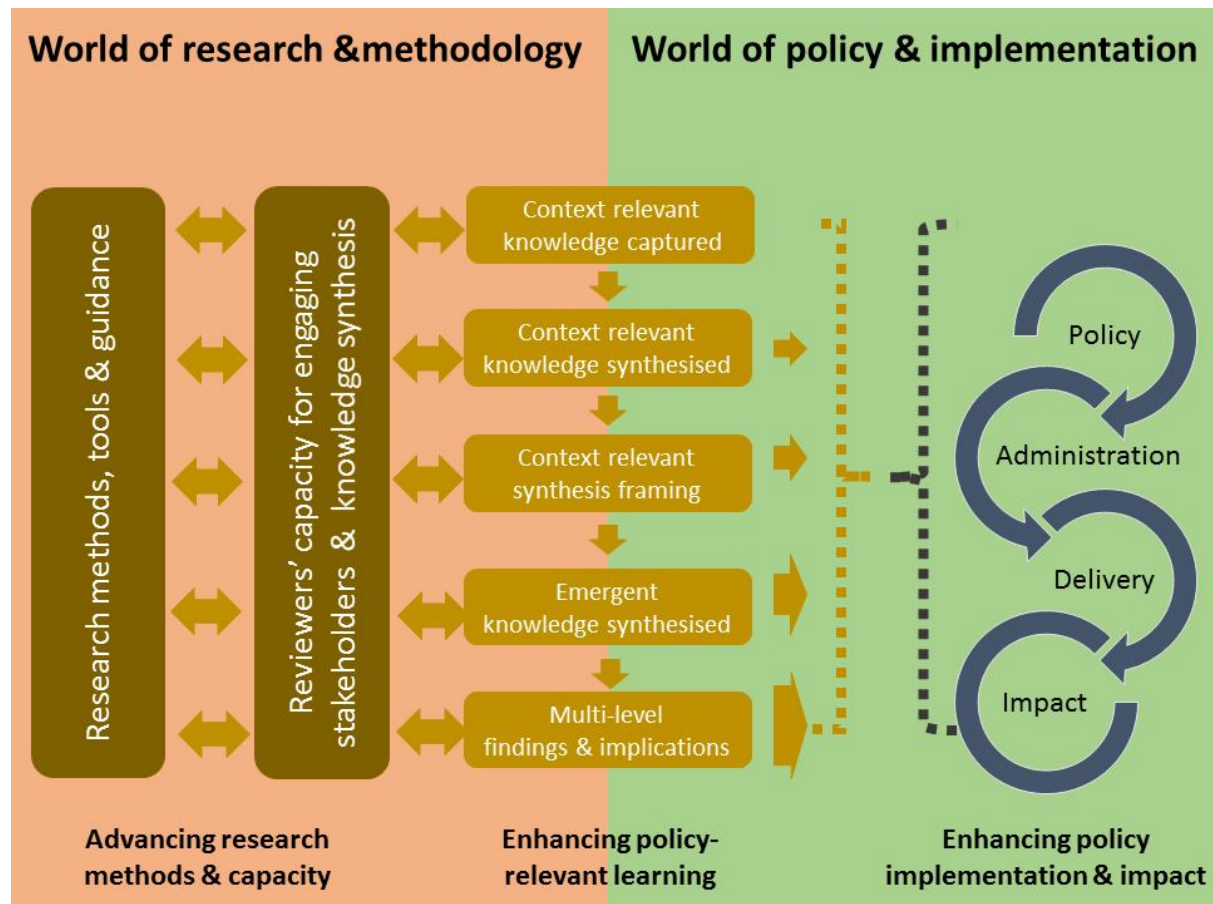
World of research &methodology

World of policy & implementation

Research methods, tools & guidance

Reviewers' capacity for engaging stakeholders & knowledge synthesis

Context relevant knowledge captured

Context relevant knowledge synthesised

Context relevant synthesis framing

Emergent knowledge synthesised

Multi-level findings & implications

Policy

Administration

Delivery

Impact

Advancing research methods & capacity

Enhancing policy-relevant learning

Enhancing policy implementation & impact